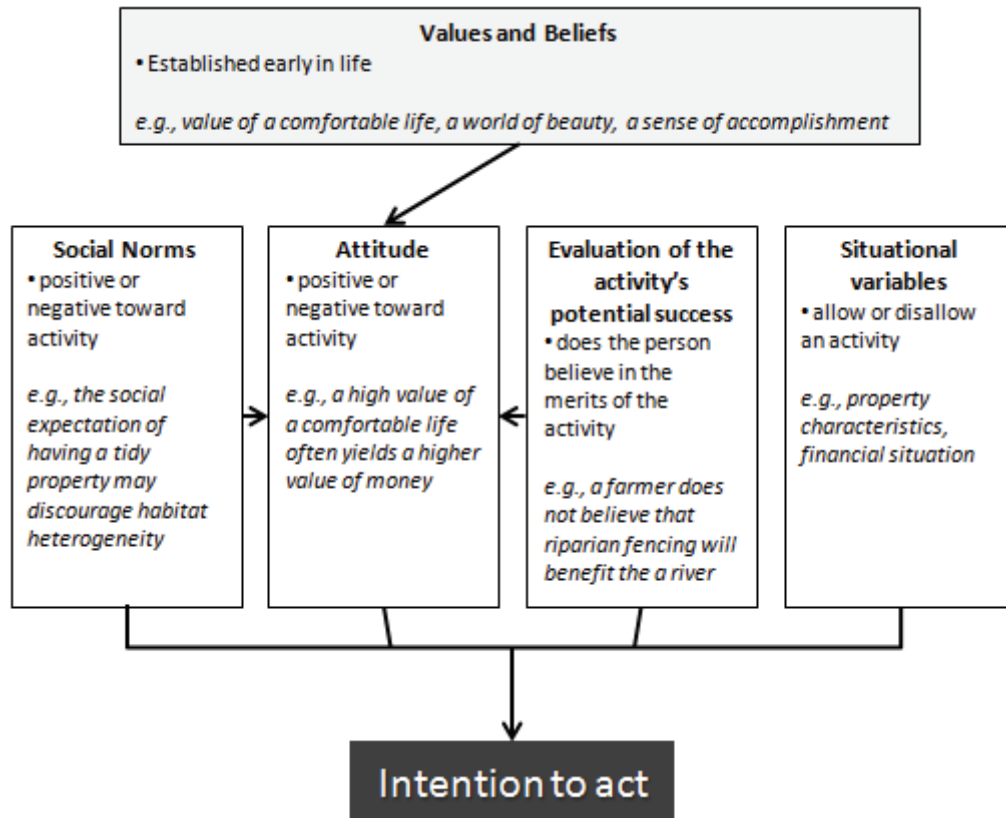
**Values and Beliefs**
• Established early in life

*e.g., value of a comfortable life, a world of beauty, a sense of accomplishment*

**Social Norms**
• positive or negative toward activity

*e.g., the social expectation of having a tidy property may discourage habitat heterogeneity*

**Attitude**
• positive or negative toward activity

*e.g., a high value of a comfortable life often yields a higher value of money*

**Evaluation of the activity's potential success**
• does the person believe in the merits of the activity

*e.g., a farmer does not believe that riparian fencing will benefit the a river*

**Situational variables**
• allow or disallow an activity

*e.g., property characteristics, financial situation*

Intention to act